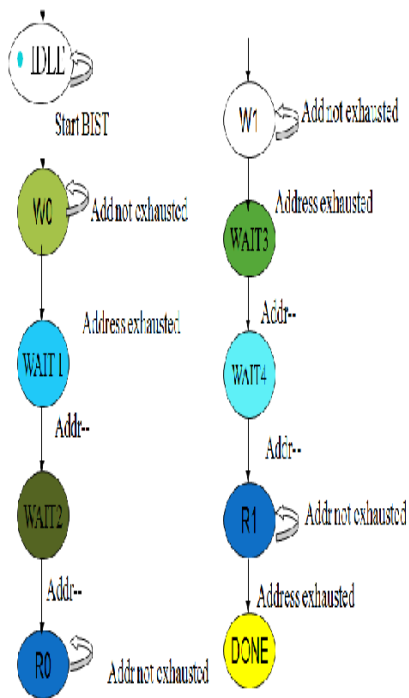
IDLE

Start BIST

W0

Add not exhausted

Address exhausted

WAIT1

Addr--

WAIT2

Addr--

R0

Addr not exhausted

W1

Add not exhausted

Address exhausted

WAIT3

Addr--

WAIT4

Addr--

R1

Addr not exhausted

Address exhausted

DONE